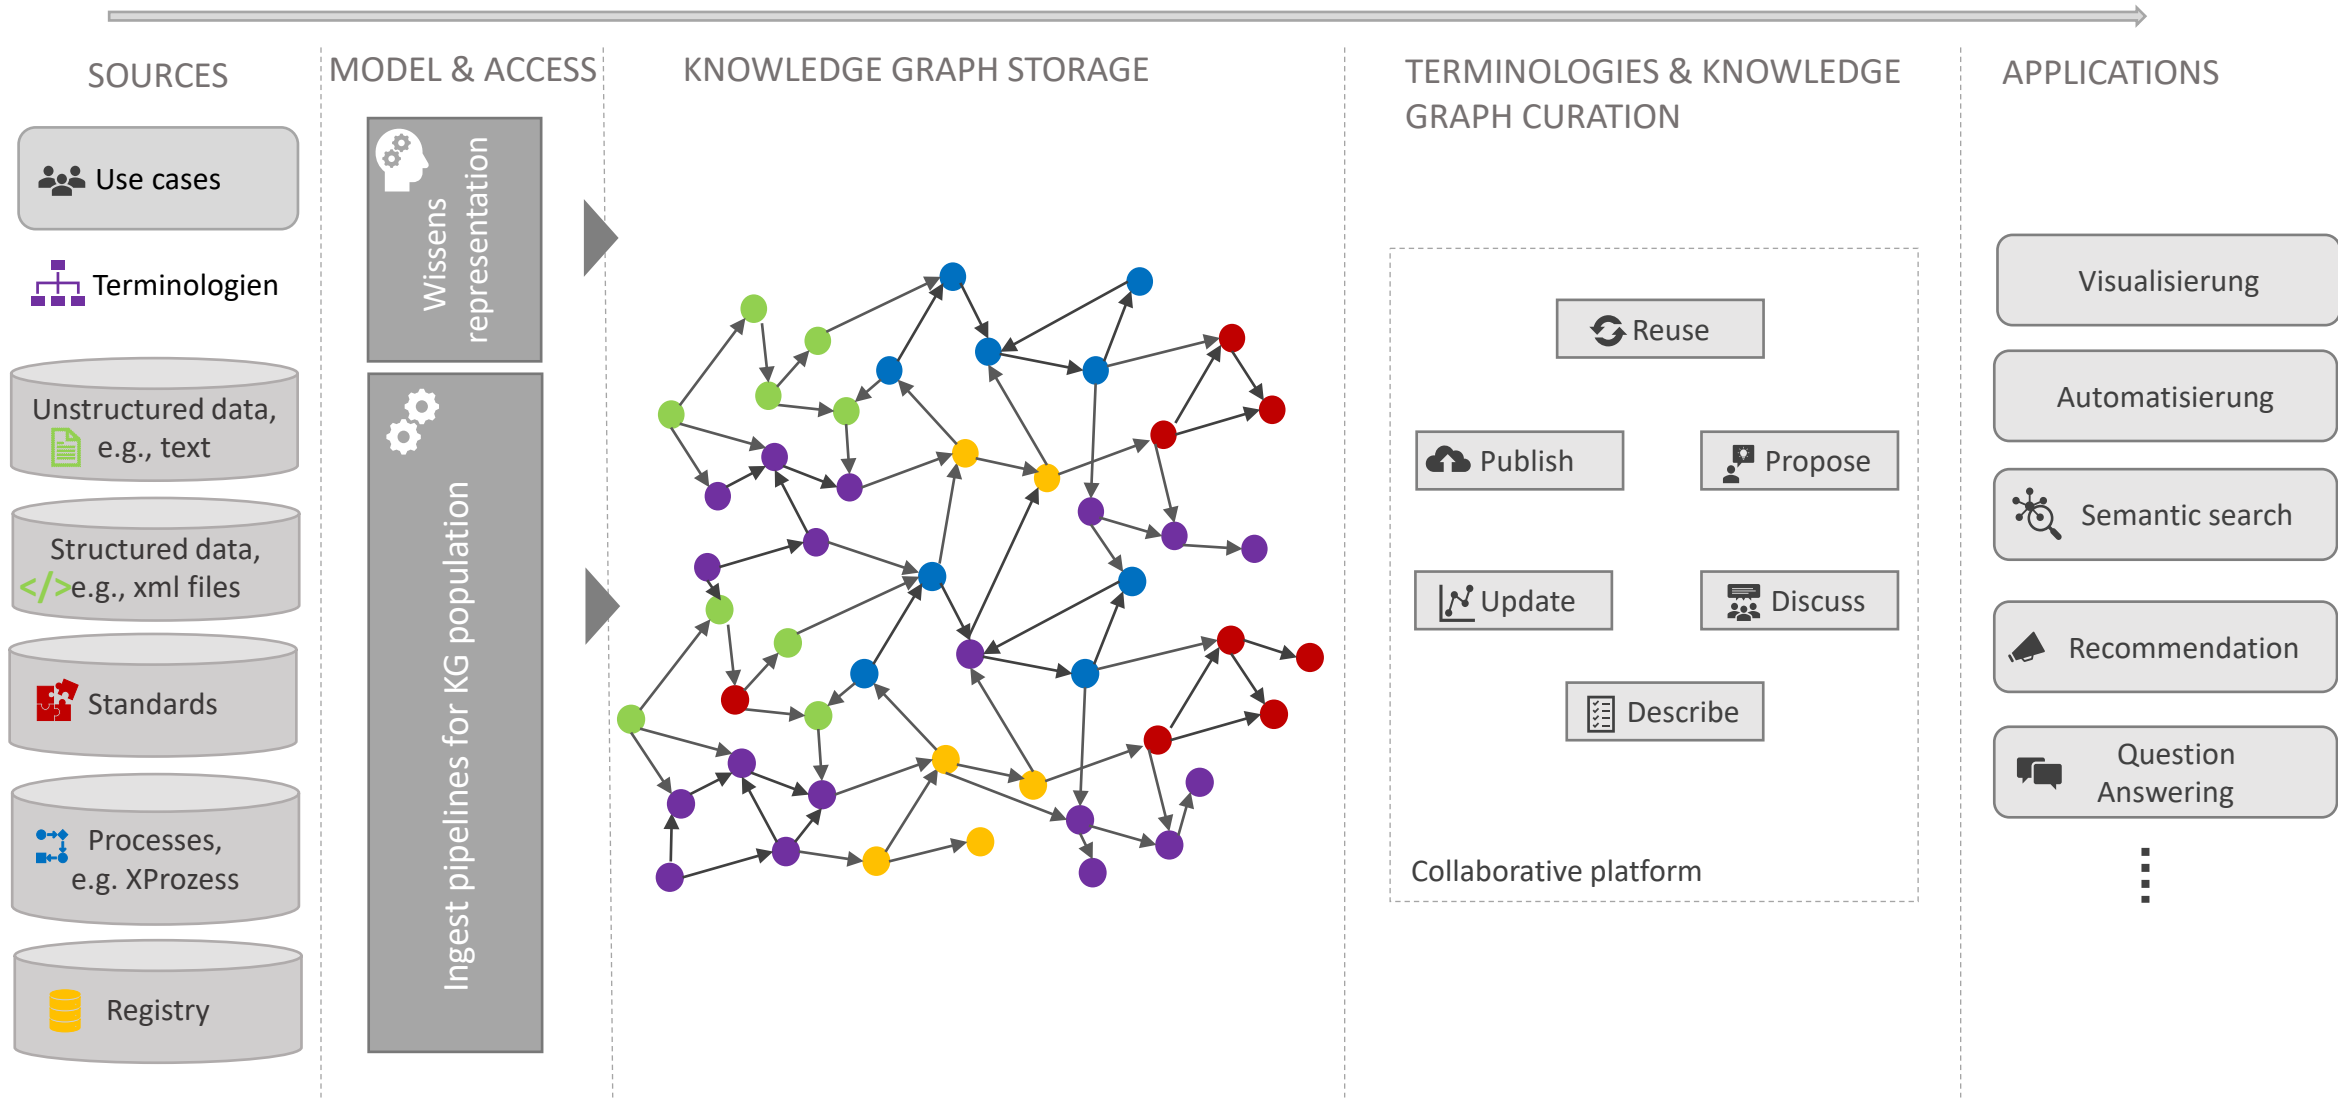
SOURCES

Use cases

Terminologien

Unstructured data, e.g., text

Structured data, </> e.g., xml files

Standards

Processes, e.g. XProzess

Registry

MODEL & ACCESS

Wissens representation

Ingest pipelines for KG population

KNOWLEDGE GRAPH STORAGE

TERMINOLOGIES & KNOWLEDGE GRAPH CURATION

Reuse

Publish

Propose

Update

Discuss

Describe

Collaborative platform

APPLICATIONS

Visualisierung

Automatisierung

Semantic search

Recommendation

Question Answering

⋮